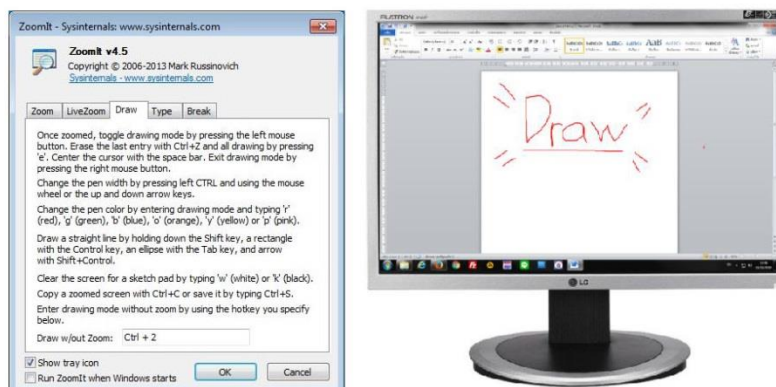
ZoomIt - Sysinternals: www.sysinternals.com

ZoomIt v4.5
Copyright © 2006-2013 Mark Russinovich
Sysinternals - www.sysinternals.com

Zoom | LiveZoom | Draw | Type | Break

Once zoomed, toggle drawing mode by pressing the left mouse button. Erase the last entry with Ctrl+Z and all drawing by pressing 'e'. Center the cursor with the space bar. Exit drawing mode by pressing the right mouse button.

Change the pen width by pressing left CTRL and using the mouse wheel or the up and down arrow keys.

Change the pen color by entering drawing mode and typing 'r' (red), 'g' (green), 'b' (blue), 'o' (orange), 'y' (yellow) or 'p' (pink).

Draw a straight line by holding down the Shift key, a rectangle with the Control key, an ellipse with the Tab key, and arrow with Shift+Control.

Clear the screen for a sketch pad by typing 'w' (white) or 'k' (black).

Copy a zoomed screen with Ctrl+C or save it by typing Ctrl+S.

Enter drawing mode without zoom by using the hotkey you specify below.

Draw w/out Zoom: Ctrl + 2

Show tray icon
Run ZoomIt when Windows starts

OK | Cancel

FLATRON

Draw

LG